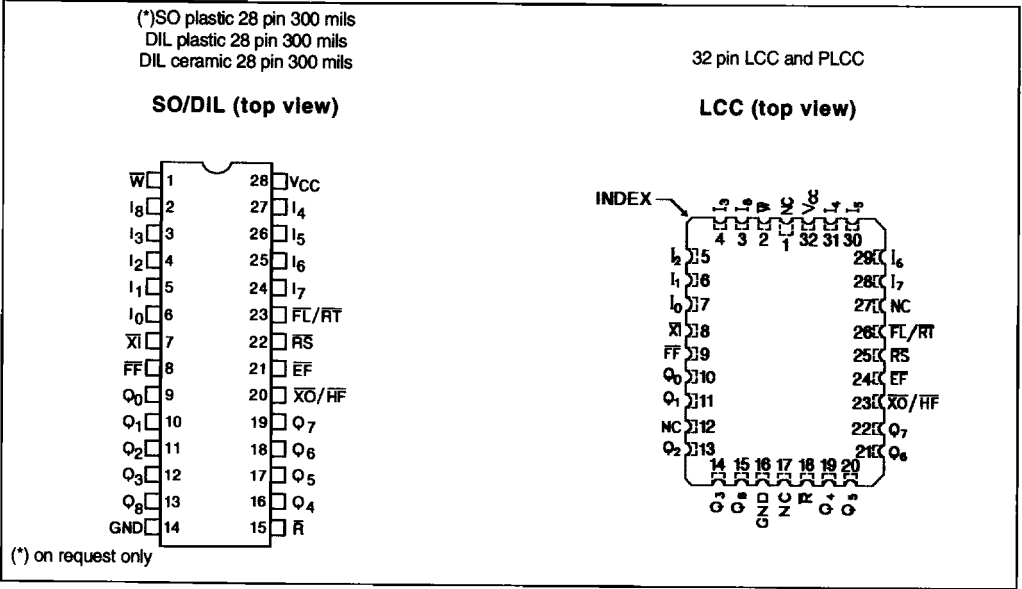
(*)SO plastic 28 pin 300 mils
DIL plastic 28 pin 300 mils
DIL ceramic 28 pin 300 mils

SO/DIL (top view)

$\overline{W}$ 1
$I_8$ 2
$I_3$ 3
$I_2$ 4
$I_1$ 5
$I_0$ 6
$\overline{XI}$ 7
$\overline{FF}$ 8
$Q_0$ 9
$Q_1$ 10
$Q_2$ 11
$Q_3$ 12
$Q_8$ 13
GND 14

28 $V_{CC}$
27 $I_4$
26 $I_5$
25 $I_6$
24 $I_7$
23 $\overline{FL}/\overline{RT}$
22 $\overline{RS}$
21 $\overline{EF}$
20 $\overline{XO}/\overline{HF}$
19 $Q_7$
18 $Q_6$
17 $Q_5$
16 $Q_4$
15 $\overline{R}$

(*) on request only

32 pin LCC and PLCC

LCC (top view)

INDEX

$I_3$ 4
$I_8$ 3
$\overline{W}$ 2
NC 1
$V_{CC}$ 32
$I_4$ 31
$I_5$ 30

$I_2$ 5
$I_1$ 6
$I_0$ 7
$\overline{XI}$ 8
$\overline{FF}$ 9
$Q_0$ 10
$Q_1$ 11
NC 12
$Q_2$ 13

29 $I_6$
28 $I_7$
27 NC
26 $\overline{FL}/\overline{RT}$
25 $\overline{RS}$
24 $\overline{EF}$
23 $\overline{XO}/\overline{HF}$
22 $Q_7$
21 $Q_6$

14 $Q_3$
15 $Q_8$
16 GND
17 NC
18 $\overline{R}$
19 $Q_4$
20 $Q_5$